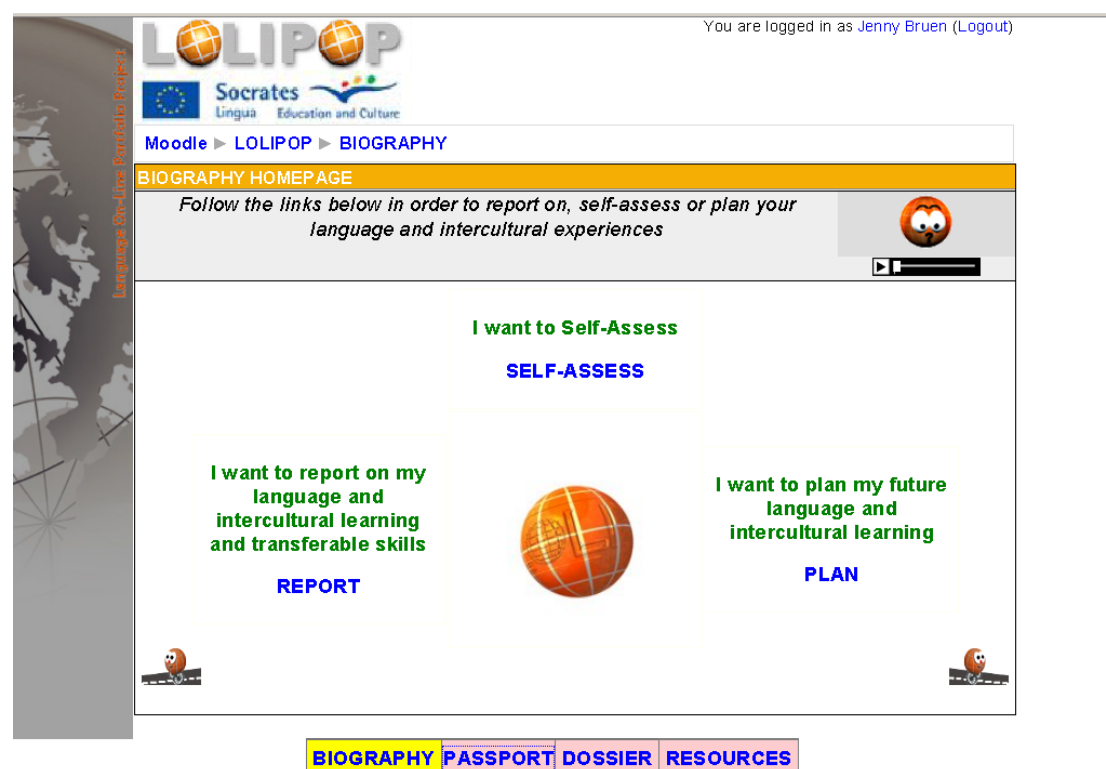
Language On-Line Portfolio Project

LOLIPOP

Socrates
Lingua Education and Culture

You are logged in as Jenny Bruen (Logout)

Moodle ▶ LOLIPOP ▶ BIOGRAPHY

BIOGRAPHY HOMEPAGE

Follow the links below in order to report on, self-assess or plan your language and intercultural experiences

I want to Self-Assess

SELF-ASSESS

I want to report on my language and intercultural learning and transferable skills

REPORT

I want to plan my future language and intercultural learning

PLAN

BIOGRAPHY | PASSPORT | DOSSIER | RESOURCES